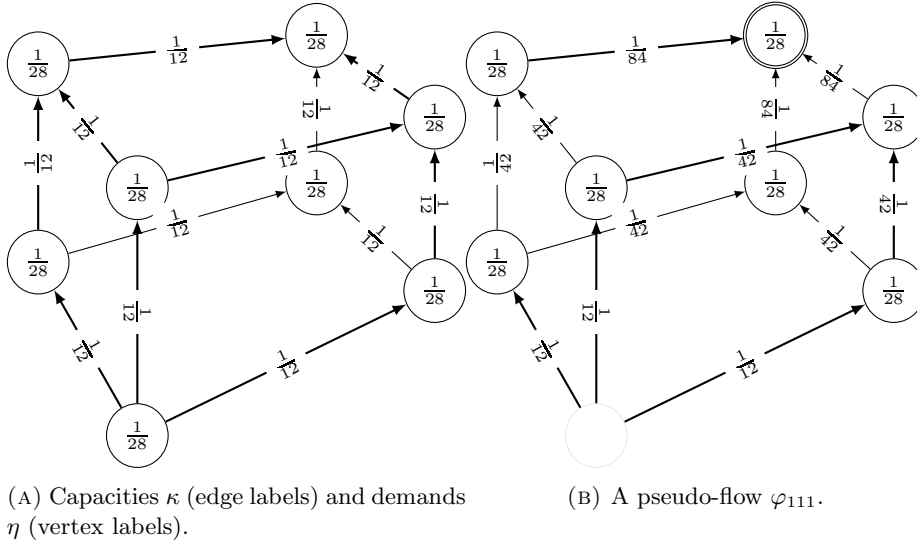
$\frac{1}{28}$ $\frac{1}{12}$ $\frac{1}{28}$
$\frac{1}{12}$ $\frac{1}{12}$ $\frac{1}{12}$ $\frac{1}{28}$
$\frac{1}{12}$ $\frac{1}{28}$ $\frac{1}{12}$ $\frac{1}{28}$
$\frac{1}{12}$
$\frac{1}{28}$ $\frac{1}{12}$ $\frac{1}{12}$
$\frac{1}{12}$ $\frac{1}{28}$
$\frac{1}{12}$ $\frac{1}{12}$
$\frac{1}{28}$

$\frac{1}{28}$ $\frac{1}{84}$ $\frac{1}{28}$
$\frac{1}{42}$ $\frac{1}{84}$ $\frac{1}{84}$ $\frac{1}{28}$
$\frac{1}{42}$ $\frac{1}{28}$ $\frac{1}{42}$ $\frac{1}{28}$
$\frac{1}{42}$ $\frac{1}{42}$
$\frac{1}{28}$ $\frac{1}{42}$
$\frac{1}{12}$ $\frac{1}{28}$
$\frac{1}{12}$ $\frac{1}{12}$

(A) Capacities $\kappa$ (edge labels) and demands $\eta$ (vertex labels).

(B) A pseudo-flow $\varphi_{111}$.